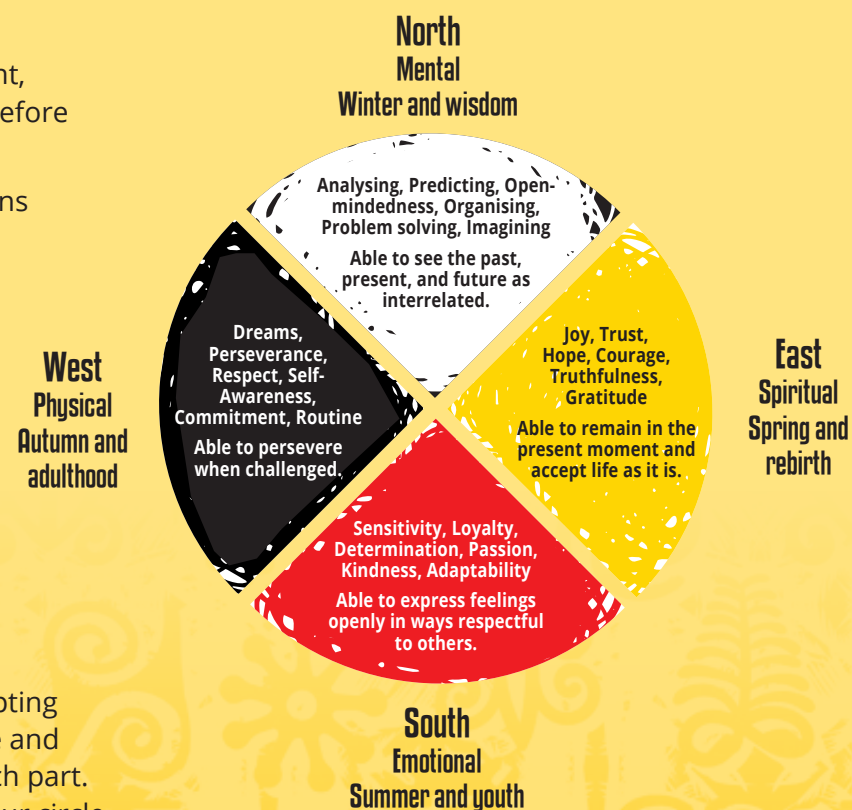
nt,
efore

ns

pting
e and
th part.

North
Mental
Winter and wisdom

Analysing, Predicting, Open-mindedness, Organising, Problem solving, Imagining

Able to see the past, present, and future as interrelated.

West
Physical
Autumn and adulthood

Dreams, Perseverance, Respect, Self-Awareness, Commitment, Routine

Able to persevere when challenged.

East
Spiritual
Spring and rebirth

Joy, Trust, Hope, Courage, Truthfulness, Gratitude

Able to remain in the present moment and accept life as it is.

Sensitivity, Loyalty, Determination, Passion, Kindness, Adaptability

Able to express feelings openly in ways respectful to others.

South
Emotional
Summer and youth